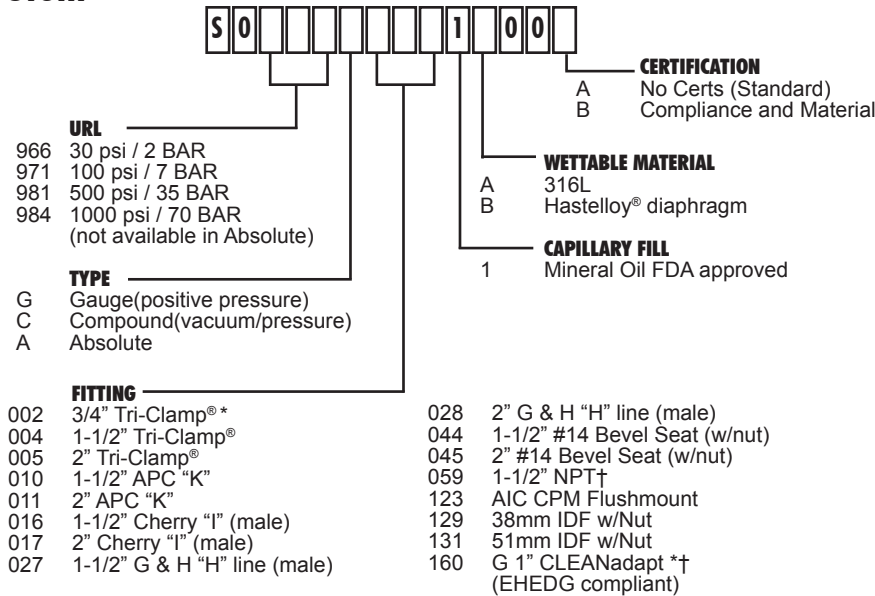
S 0 1 0 0

CERTIFICATION
A No Certs (Standard)
B Compliance and Material

URL
966 30 psi / 2 BAR
971 100 psi / 7 BAR
981 500 psi / 35 BAR
984 1000 psi / 70 BAR (not available in Absolute)

WETTABLE MATERIAL
A 316L
B Hastelloy® diaphragm

CAPILLARY FILL
1 Mineral Oil FDA approved

TYPE
G Gauge(positive pressure)
C Compound(vacuum/pressure)
A Absolute

FITTING
002 3/4" Tri-Clamp® *
004 1-1/2" Tri-Clamp®
005 2" Tri-Clamp®
010 1-1/2" APC "K"
011 2" APC "K"
016 1-1/2" Cherry "I" (male)
017 2" Cherry "I" (male)
027 1-1/2" G & H "H" line (male)

028 2" G & H "H" line (male)
044 1-1/2" #14 Bevel Seat (w/nut)
045 2" #14 Bevel Seat (w/nut)
059 1-1/2" NPT†
123 AIC CPM Flushmount
129 38mm IDF w/Nut
131 51mm IDF w/Nut
160 G 1" CLEANadapt *† (EHEDG compliant)